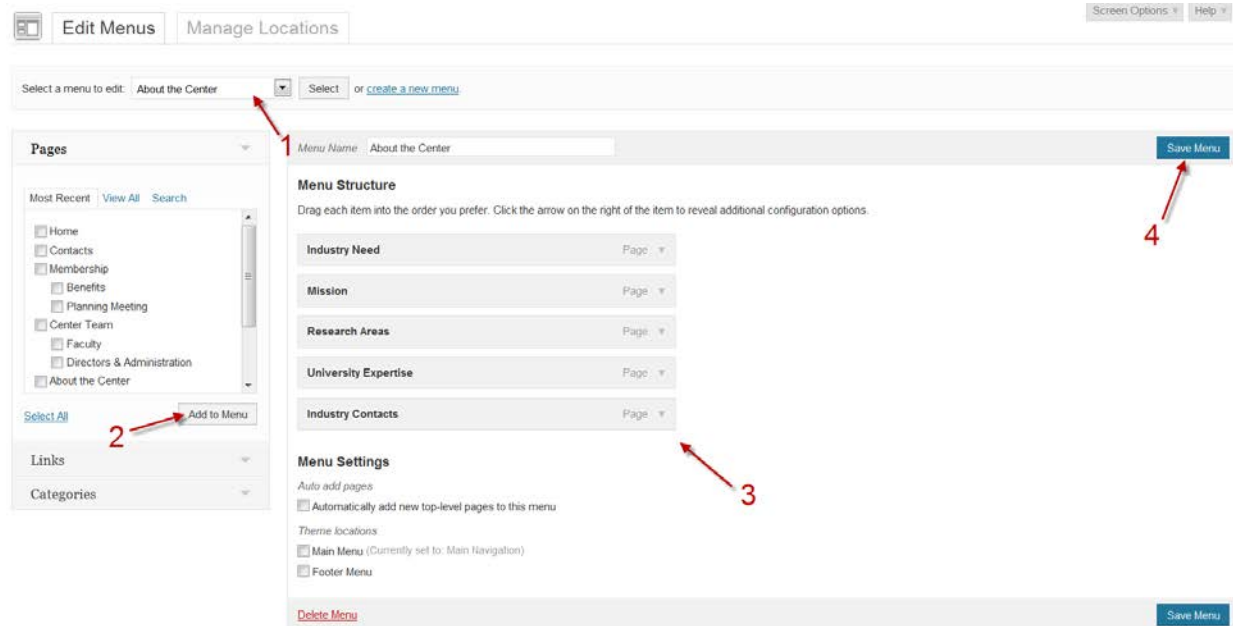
Edit Menus Manage Locations

Screen Options ▾ Help ▾

Select a menu to edit: About the Center ▾ Select or create a new menu.

1

Pages

Most Recent View All Search

Home
Contacts
Membership
Benefits
Planning Meeting
Center Team
Faculty
Directors & Administration
About the Center

Select All Add to Menu

2

Links

Categories

Menu Name About the Center

Save Menu

4

Menu Structure

Drag each item into the order you prefer. Click the arrow on the right of the item to reveal additional configuration options.

Industry Need Page ▾

Mission Page ▾

Research Areas Page ▾

University Expertise Page ▾

Industry Contacts Page ▾

3

Menu Settings

Auto add pages

Automatically add new top-level pages to this menu

Theme locations

Main Menu (Currently set to: Main Navigation)

Footer Menu

Delete Menu

Save Menu